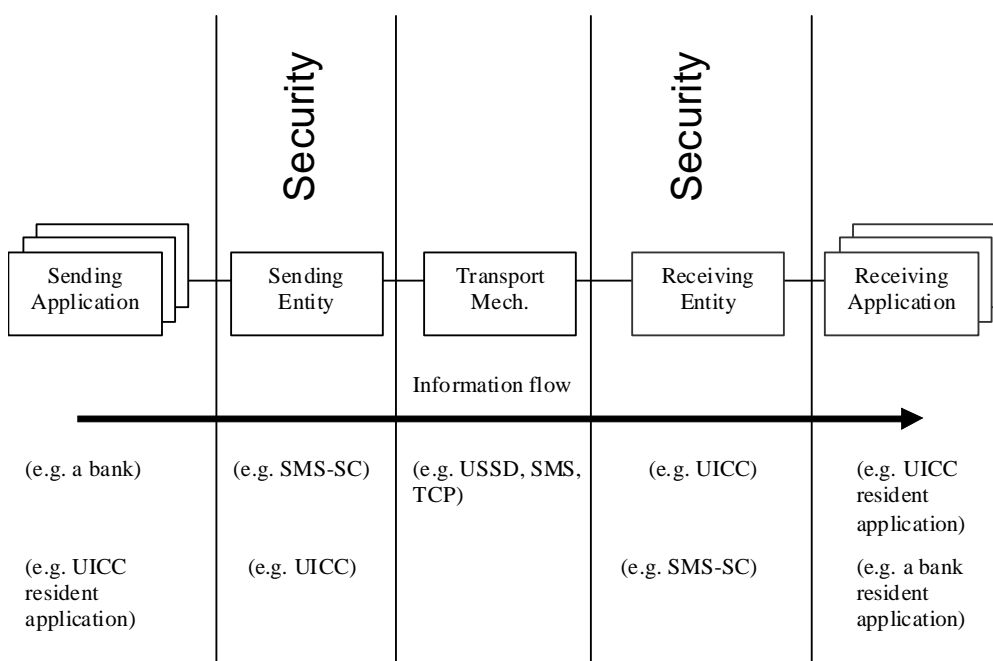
Security

Security

Sending Application

Sending Entity

Transport Mech.

Receiving Entity

Receiving Application

Information flow

(e.g. a bank)

(e.g. SMS-SC)

(e.g. USSD, SMS, TCP)

(e.g. UICC)

(e.g. UICC resident application)

(e.g. UICC resident application)

(e.g. UICC)

(e.g. SMS-SC)

(e.g. a bank resident application)